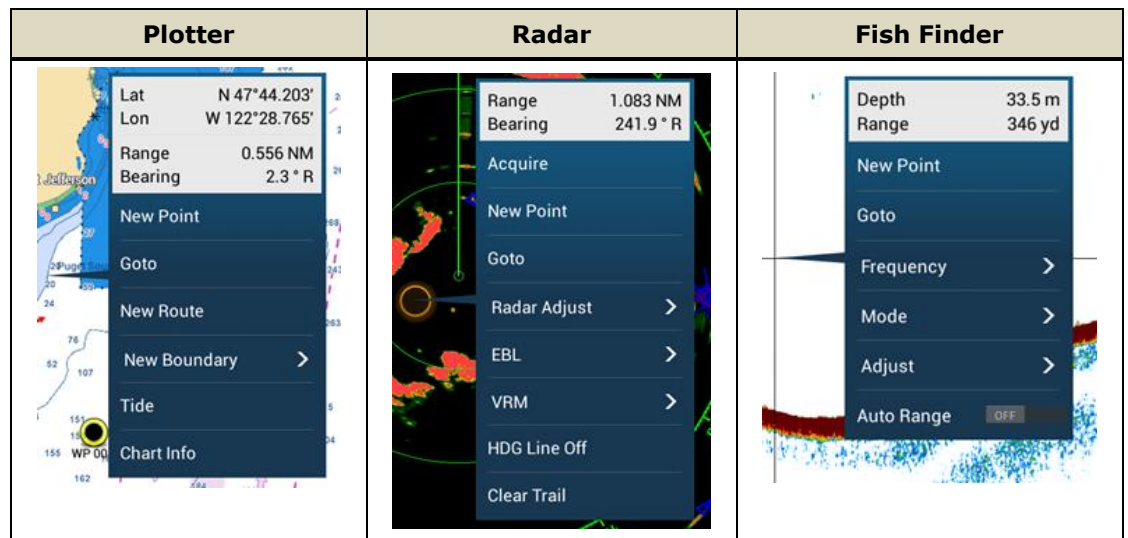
| Plotter | Radar | Fish Finder |
|---|---|---|
| Lat N 47°44.203' Lon W 122°28.765' Range 0.556 NM Bearing 2.3 ° R New Point Goto New Route New Boundary Tide Chart Info | Range 1.083 NM Bearing 241.9 ° R Acquire New Point Goto Radar Adjust EBL VRM HDG Line Off Clear Trail | Depth 33.5 m Range 346 yd New Point Goto Frequency Mode Adjust Auto Range OFF |

Jefferson
Puget Sou
20
24
76
52
107
151
15
155
WP 00
162